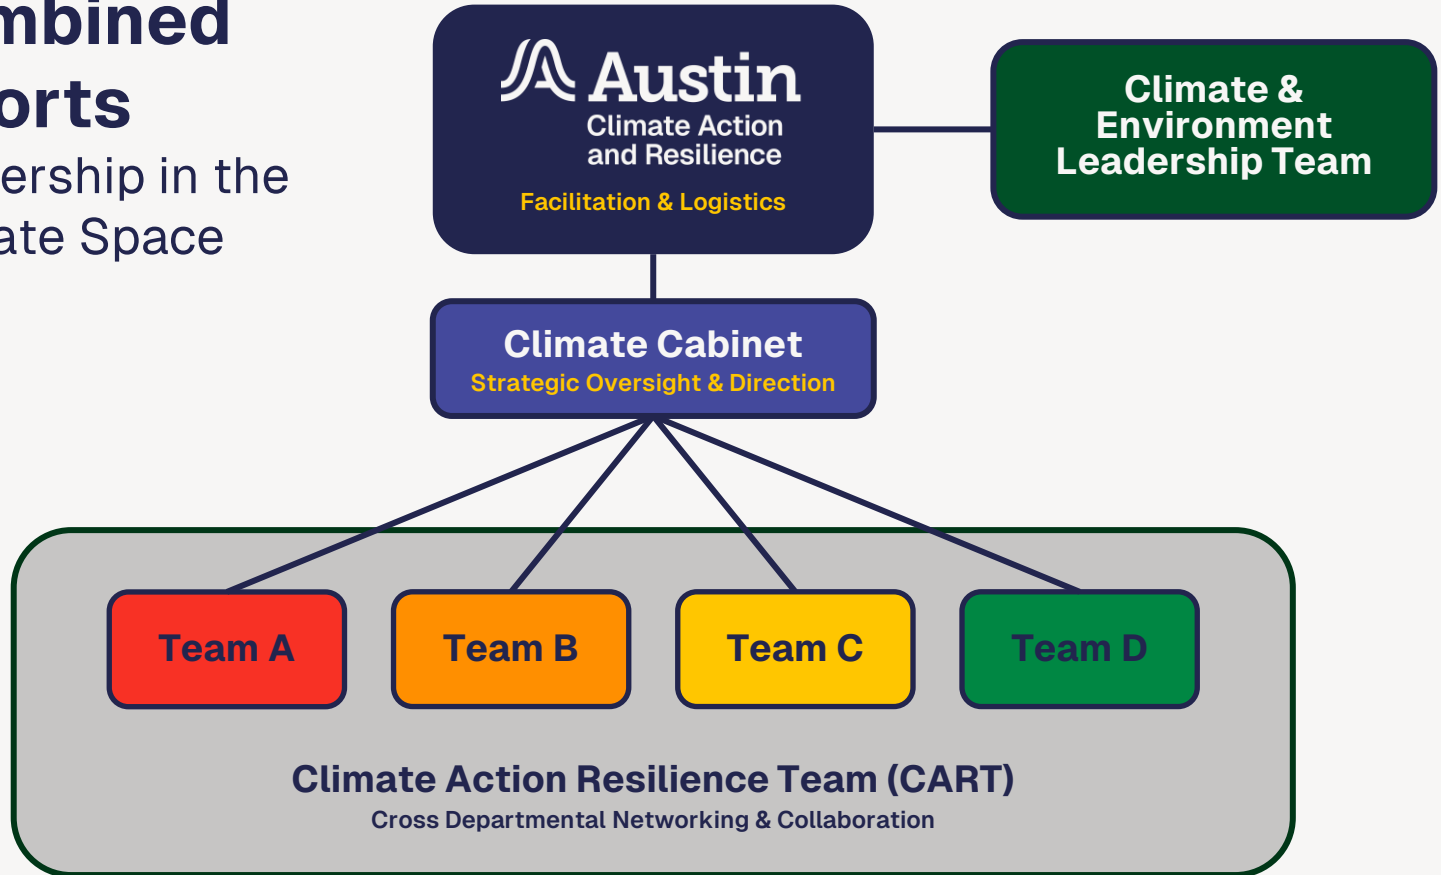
mbined
orts
ership in the
ate Space

Austin
Climate Action and Resilience
Facilitation & Logistics

Climate & Environment Leadership Team

Climate Cabinet
Strategic Oversight & Direction

Team A

Team B

Team C

Team D

Climate Action Resilience Team (CART)
Cross Departmental Networking & Collaboration